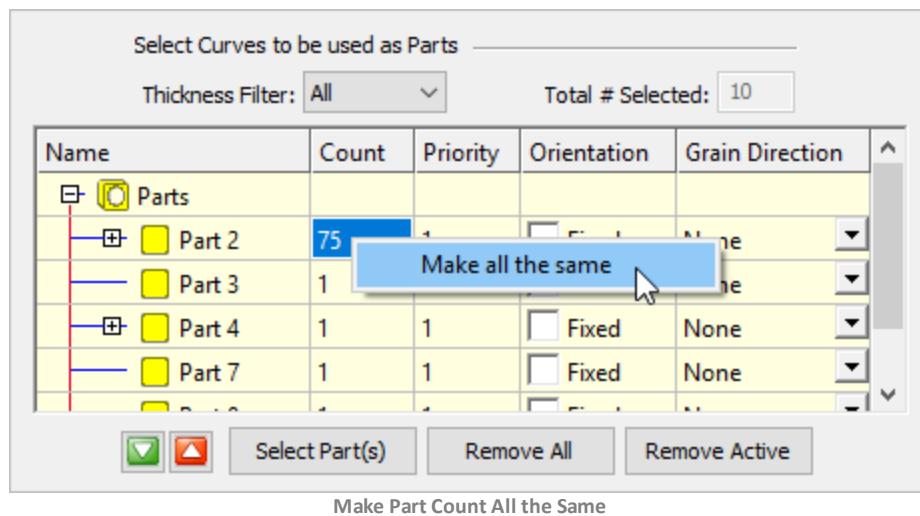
Select Curves to be used as Parts

Thickness Filter: All

Total # Selected: 10

| Name | Count | Priority | Orientation | Grain Direction |
|---|---|---|---|---|
| Parts | | | | |
| Part 2 | 75 | 1 | Fixed | None |
| Part 3 | 1 | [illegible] | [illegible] | None |
| Part 4 | 1 | 1 | Fixed | None |
| Part 7 | 1 | 1 | Fixed | None |
| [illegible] | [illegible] | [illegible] | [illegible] | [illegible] |

Make all the same

Select Part(s)

Remove All

Remove Active

Make Part Count All the Same